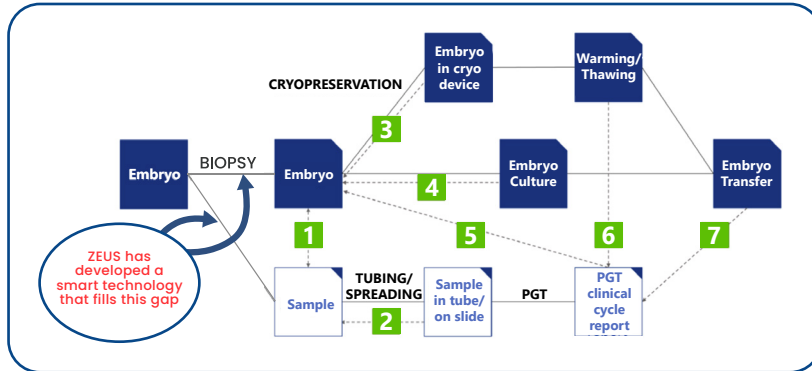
Embryo

BIOPSY

Embryo

CRYOPRESERVATION

Embryo in cryo device

Warming/ Thawing

3

4

Embryo Culture

Embryo Transfer

1

5

6

7

ZEUS has developed a smart technology that fills this gap

Sample

TUBING/ SPREADING

Sample in tube/ on slide

PGT

PGT clinical cycle report

2